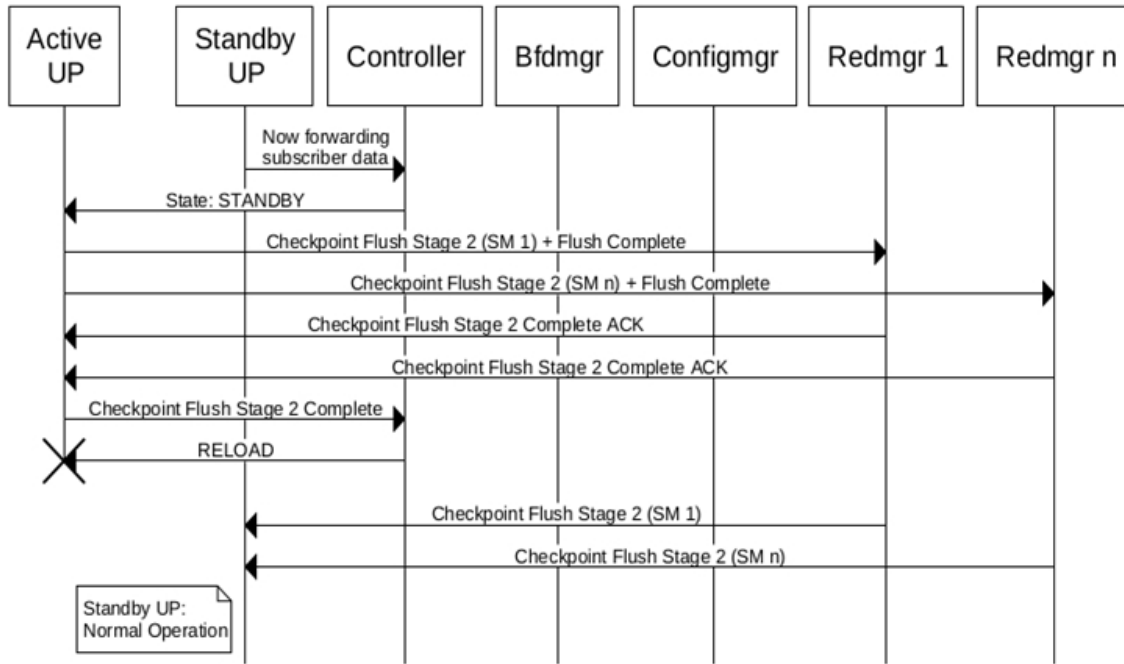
Active UP

Standby UP

Controller

Bfdmgr

Configmgr

Redmgr 1

Redmgr n

Now forwarding subscriber data

State: STANDBY

Checkpoint Flush Stage 2 (SM 1) + Flush Complete

Checkpoint Flush Stage 2 (SM n) + Flush Complete

Checkpoint Flush Stage 2 Complete ACK

Checkpoint Flush Stage 2 Complete ACK

Checkpoint Flush Stage 2 Complete

RELOAD

Checkpoint Flush Stage 2 (SM 1)

Checkpoint Flush Stage 2 (SM n)

Standby UP: Normal Operation